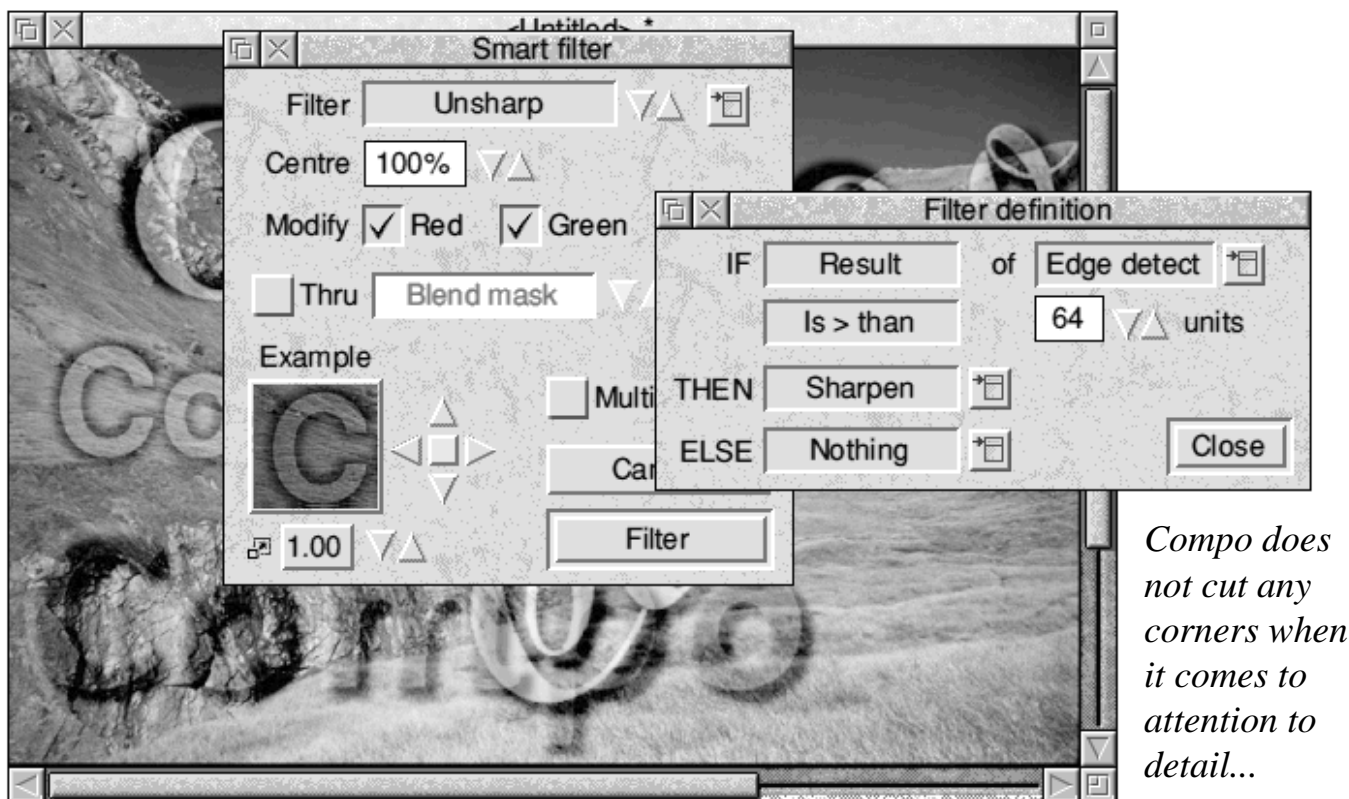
<Untitled> *

Smart filter

Filter Unsharp

Centre 100%

Modify Red Green

Thru Blend mask

Example

Multi

Car

Filter

1.00

Filter definition

IF Result of Edge detect

Is > than 64 units

THEN Sharpen

ELSE Nothing

Close

*Compo does not cut any corners when it comes to attention to detail...*